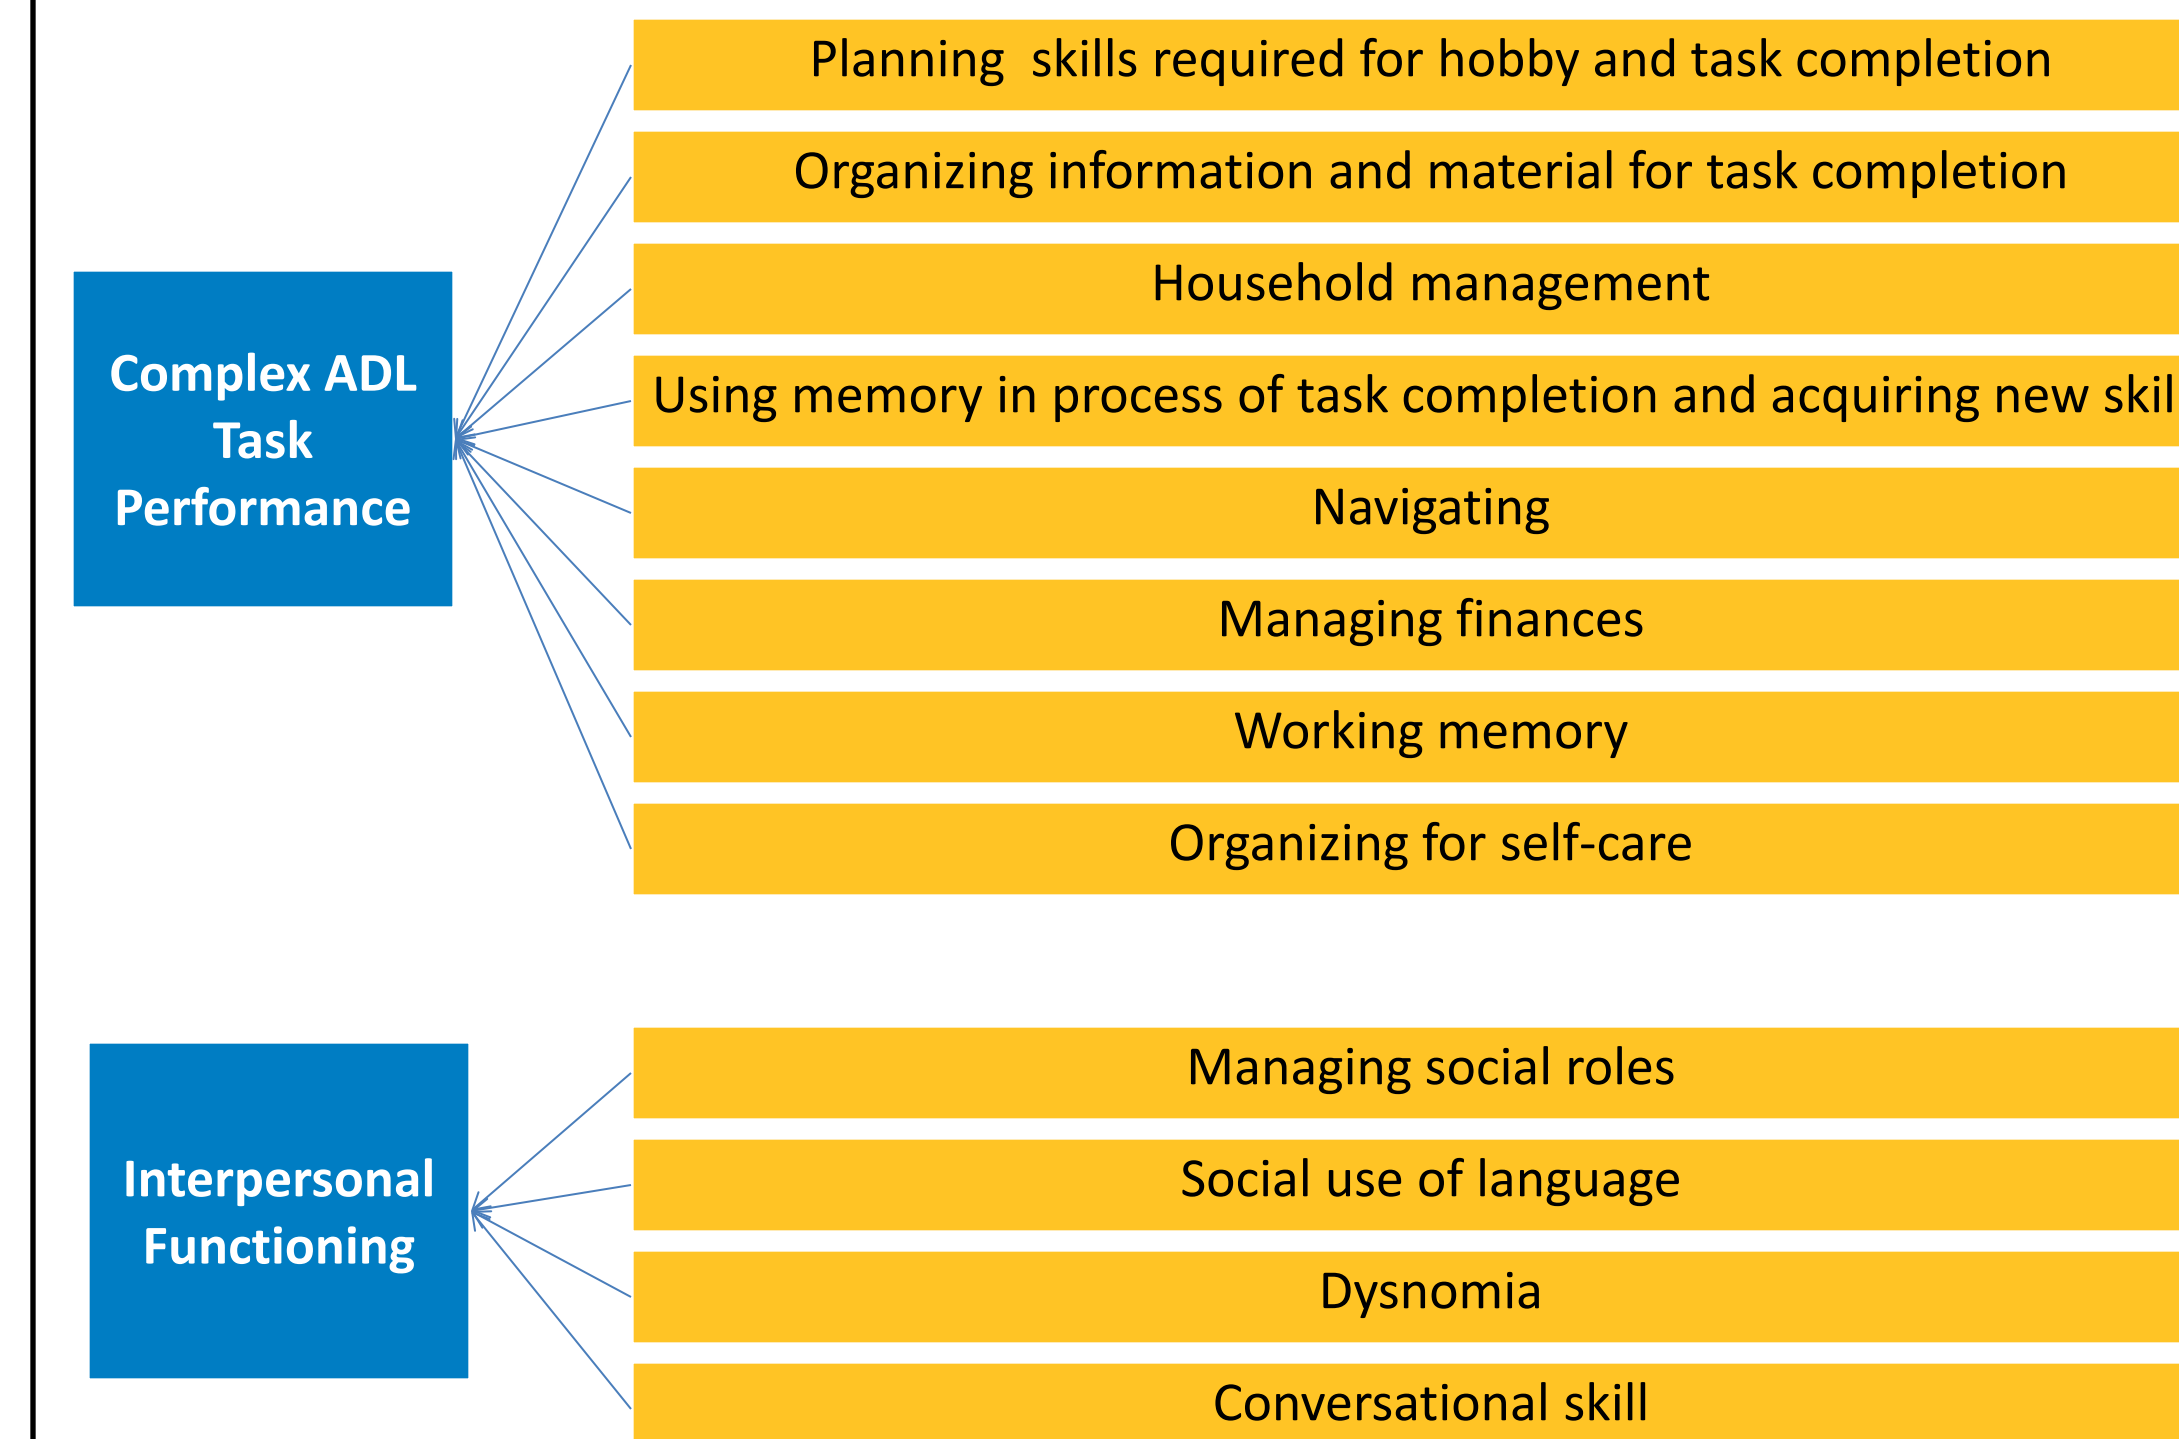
Complex ADL Task Performance

Planning skills required for hobby and task completion

Organizing information and material for task completion

Household management

Using memory in process of task completion and acquiring new skil

Navigating

Managing finances

Working memory

Organizing for self-care

Interpersonal Functioning

Managing social roles

Social use of language

Dysnomia

Conversational skill